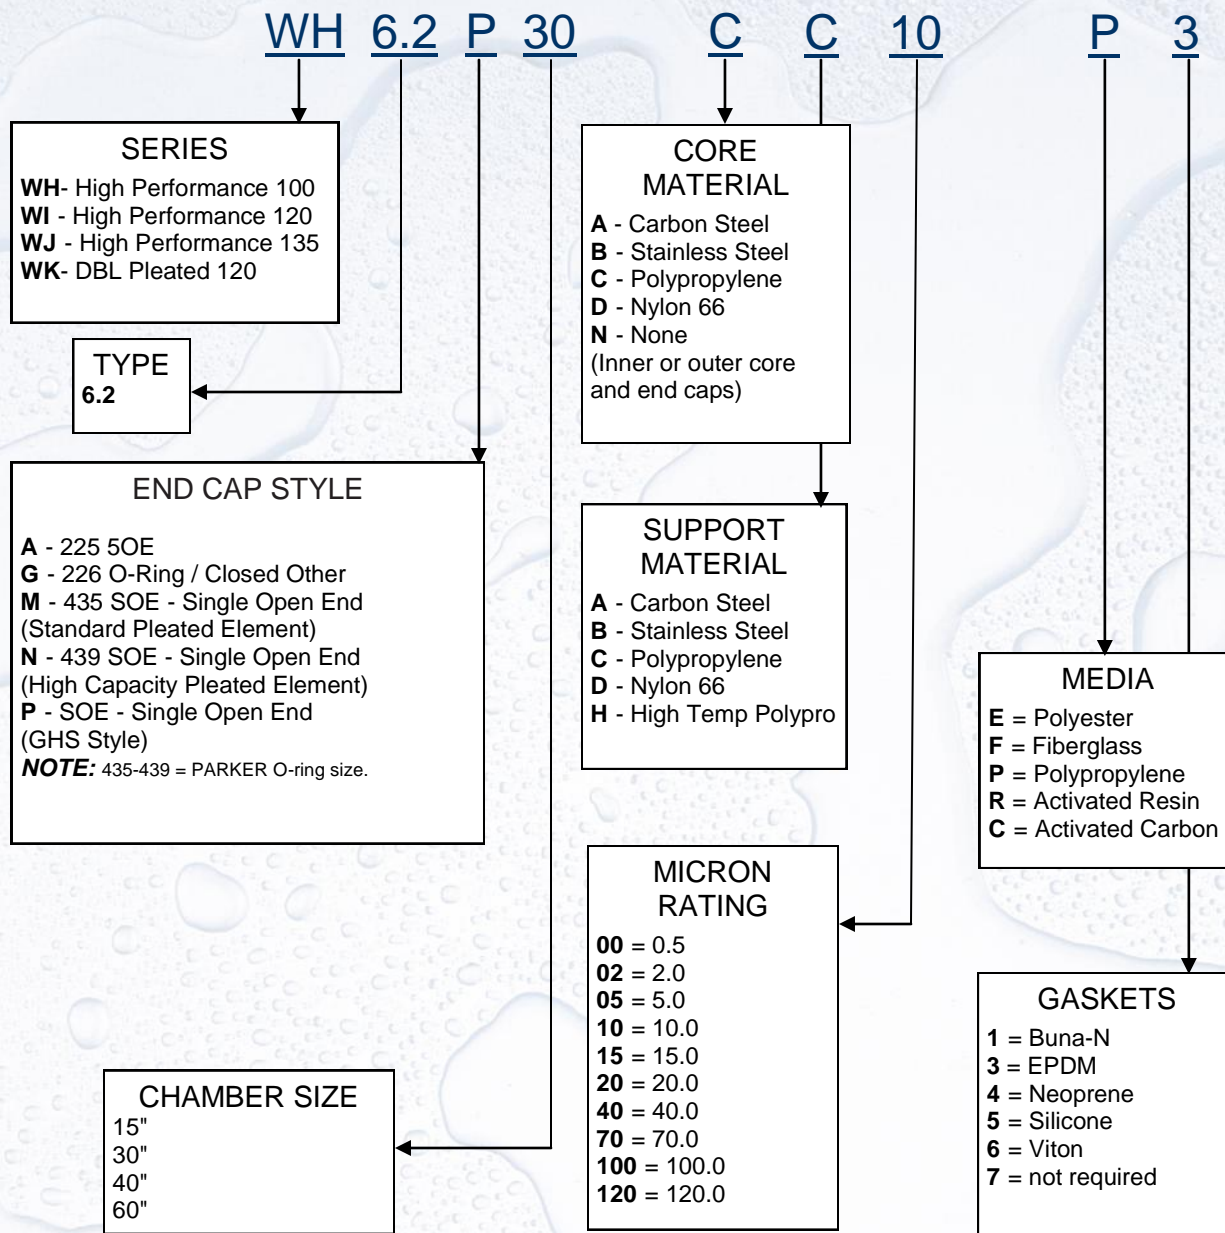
WH 6.2 P 30 C C 10 P 3

SERIES
**WH**- High Performance 100
**WI** - High Performance 120
**WJ** - High Performance 135
**WK**- DBL Pleated 120

TYPE
**6.2**

END CAP STYLE

**A** - 225 5OE
**G** - 226 O-Ring / Closed Other
**M** - 435 SOE - Single Open End (Standard Pleated Element)
**N** - 439 SOE - Single Open End (High Capacity Pleated Element)
**P** - SOE - Single Open End (GHS Style)
***NOTE:*** 435-439 = PARKER O-ring size.

CHAMBER SIZE
15"
30"
40"
60"

CORE MATERIAL
**A** - Carbon Steel
**B** - Stainless Steel
**C** - Polypropylene
**D** - Nylon 66
**N** - None
(Inner or outer core and end caps)

SUPPORT MATERIAL
**A** - Carbon Steel
**B** - Stainless Steel
**C** - Polypropylene
**D** - Nylon 66
**H** - High Temp Polypro

MICRON RATING
**00** = 0.5
**02** = 2.0
**05** = 5.0
**10** = 10.0
**15** = 15.0
**20** = 20.0
**40** = 40.0
**70** = 70.0
**100** = 100.0
**120** = 120.0

MEDIA
**E** = Polyester
**F** = Fiberglass
**P** = Polypropylene
**R** = Activated Resin
**C** = Activated Carbon

GASKETS
**1** = Buna-N
**3** = EPDM
**4** = Neoprene
**5** = Silicone
**6** = Viton
**7** = not required